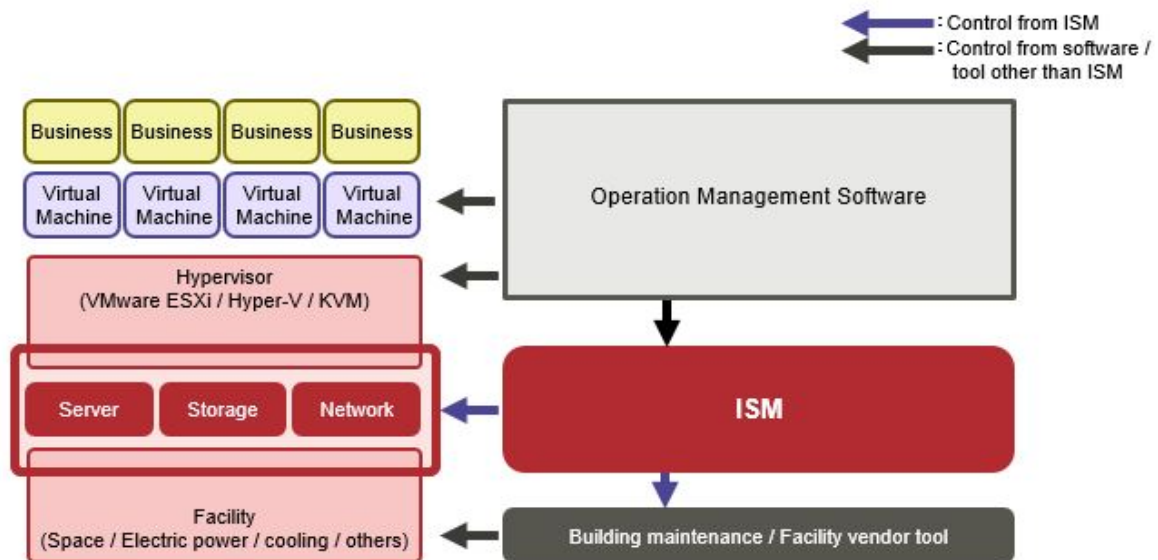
: Control from ISM
: Control from software / tool other than ISM

Business
Business
Business
Business

Virtual Machine
Virtual Machine
Virtual Machine
Virtual Machine

Operation Management Software

Hypervisor
(VMware ESXi / Hyper-V / KVM)

Server
Storage
Network

ISM

Facility
(Space / Electric power / cooling / others)

Building maintenance / Facility vendor tool